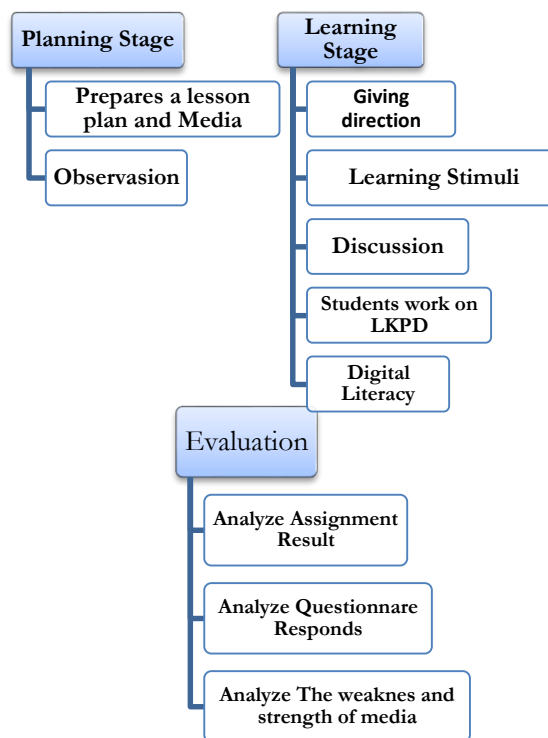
Planning Stage

Prepares a lesson plan and Media

Observasion

Learning Stage

Giving direction

Learning Stimuli

Discussion

Students work on LKPD

Digital Literacy

Evaluation

Analyze Assignment Result

Analyze Questionnare Responds

Analyze The weaknes and strength of media